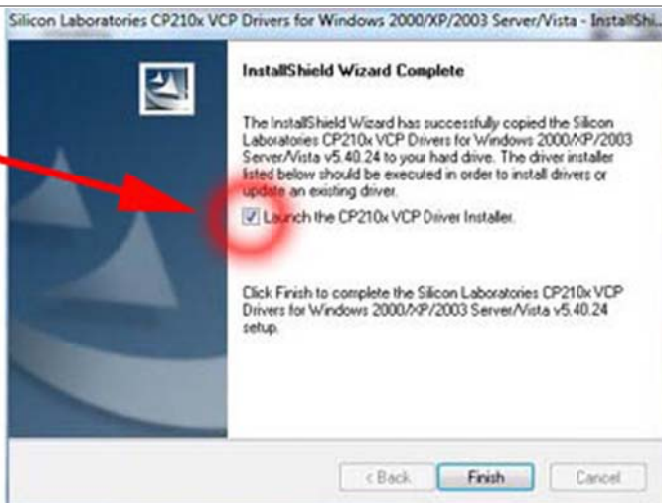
Silicon Laboratories CP210x VCP Drivers for Windows 2000/XP/2003 Server/Vista - InstallShi

InstallShield Wizard Complete

The InstallShield Wizard has successfully copied the Silicon Laboratories CP210x VCP Drivers for Windows 2000/XP/2003 Server/Vista v5.40.24 to your hard drive. The driver installer listed below should be executed in order to install drivers or update an existing driver.

Launch the CP210x VCP Driver Installer.

Click Finish to complete the Silicon Laboratories CP210x VCP Drivers for Windows 2000/XP/2003 Server/Vista v5.40.24 setup.

< Back Finish Cancel